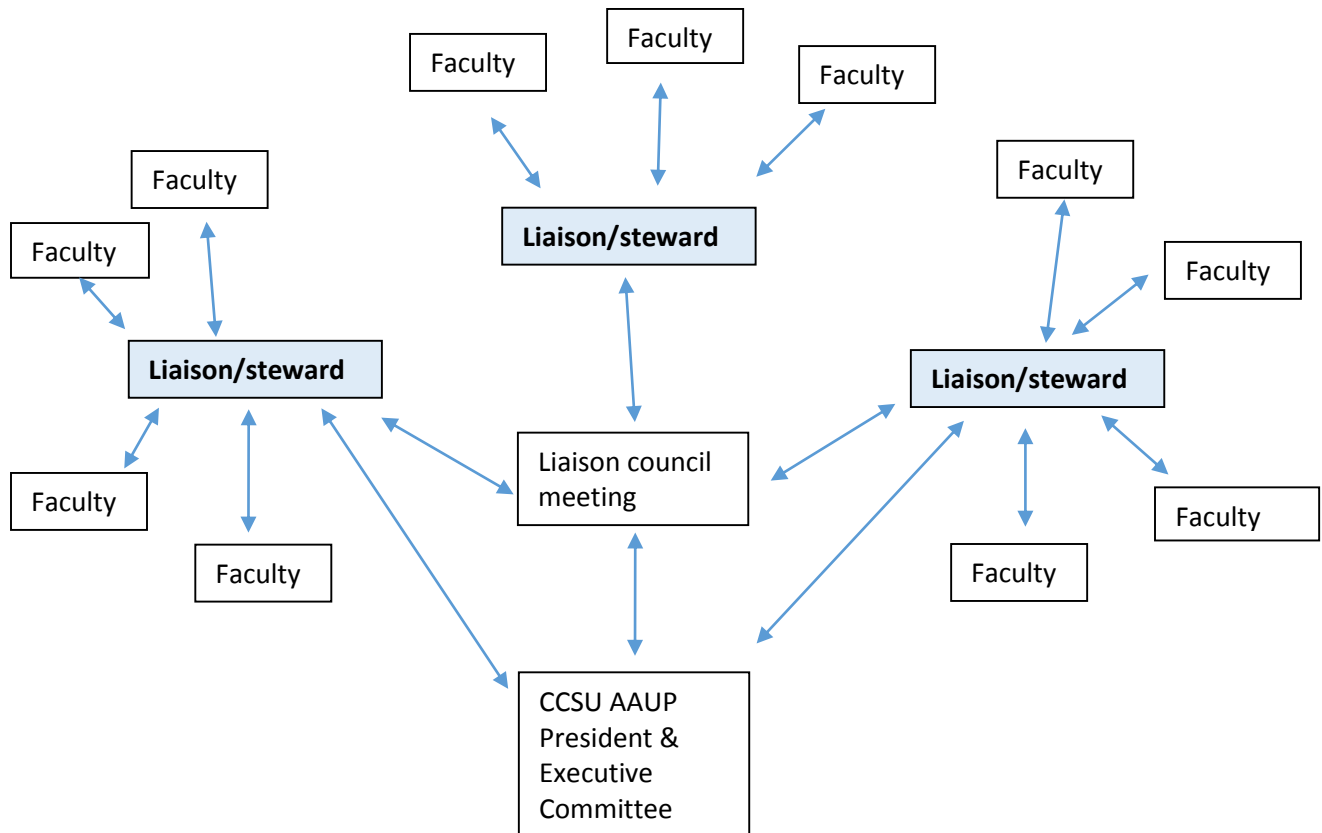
Faculty

Faculty

Faculty

Liaison/steward

Faculty

Faculty

Liaison/steward

Faculty

Faculty

Faculty

Faculty

Liaison/steward

Faculty

Faculty

Faculty

Liaison council meeting

CCSU AAUP President & Executive Committee